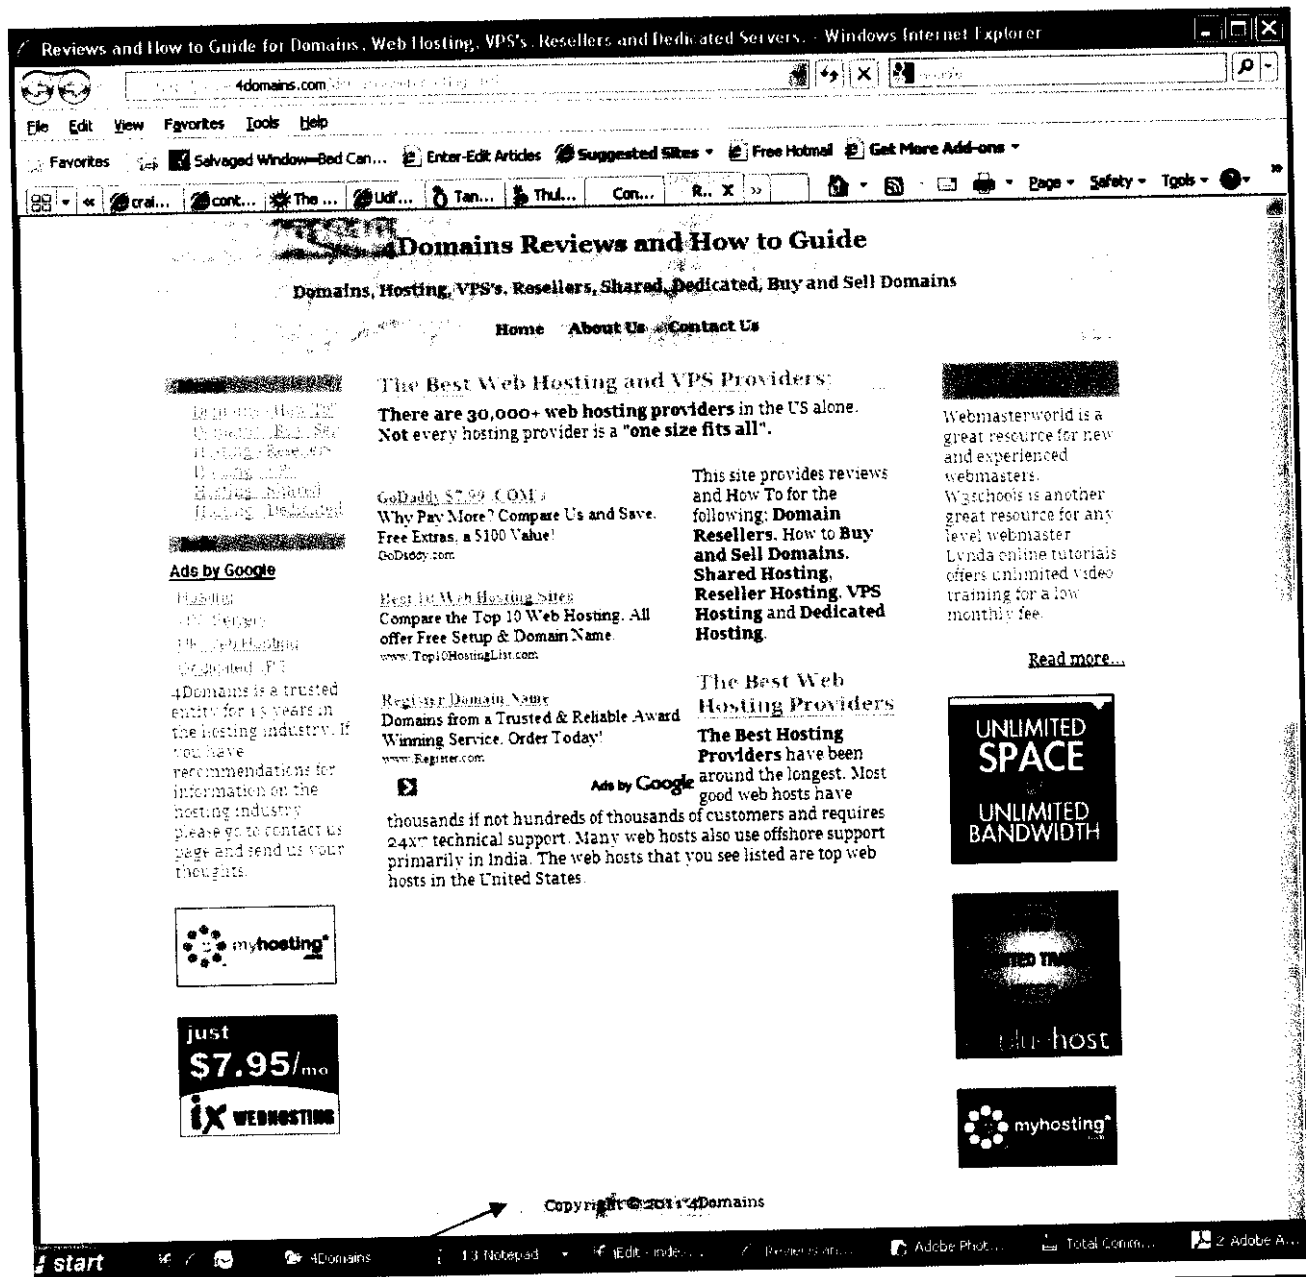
Reviews and How to Guide for Domains, Web Hosting, VPS's, Resellers and Dedicated Servers. - Windows Internet Explorer

4domains.com

File Edit View Favorites Tools Help

Favorites Salvaged Window—Bed Can... Enter-Edit Articles Suggested Sites Free Hotmail Get More Add-ons

cral... cont... The ... Udf... Tan... Thul... Con... R.. X Page Safety Tools

4Domains Reviews and How to Guide

Domains, Hosting, VPS's, Resellers, Shared, Dedicated, Buy and Sell Domains

Home About Us Contact Us

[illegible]
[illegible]
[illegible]
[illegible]
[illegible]
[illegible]

Ads by Google
Hosting
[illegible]
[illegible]
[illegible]

4Domains is a trusted entity for 15 years in the hosting industry. If you have recommendations for information on the hosting industry please go to contact us page and send us your thoughts.

myhosting

just $7.95/mo
iX WEBHOSTING

The Best Web Hosting and VPS Providers:

There are 30,000+ web hosting providers in the US alone. Not every hosting provider is a "one size fits all".

GoDaddy $7.99 .COMs
Why Pay More? Compare Us and Save. Free Extras, a $100 Value!
GoDaddy.com

Best 10 Web Hosting Sites
Compare the Top 10 Web Hosting. All offer Free Setup & Domain Name.
www.Top10HostingList.com

Register Domain Name
Domains from a Trusted & Reliable Award Winning Service. Order Today!
www.Register.com

Ads by Google

This site provides reviews and How To for the following: Domain Resellers. How to Buy and Sell Domains. Shared Hosting. Reseller Hosting. VPS Hosting and Dedicated Hosting.

The Best Web Hosting Providers

The Best Hosting Providers have been around the longest. Most good web hosts have thousands if not hundreds of thousands of customers and requires 24x7 technical support. Many web hosts also use offshore support primarily in India. The web hosts that you see listed are top web hosts in the United States.

Webmasterworld is a great resource for new and experienced webmasters. W3schools is another great resource for any level webmaster. Lynda online tutorials offers unlimited video training for a low monthly fee.

Read more...

UNLIMITED SPACE
UNLIMITED BANDWIDTH

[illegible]
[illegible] host

myhosting

Copyright © 2011 4Domains

start 4Domains 13 Notepad Edit - inde... Reviews an... Adobe Phot... Total Comm... 2 Adobe A...